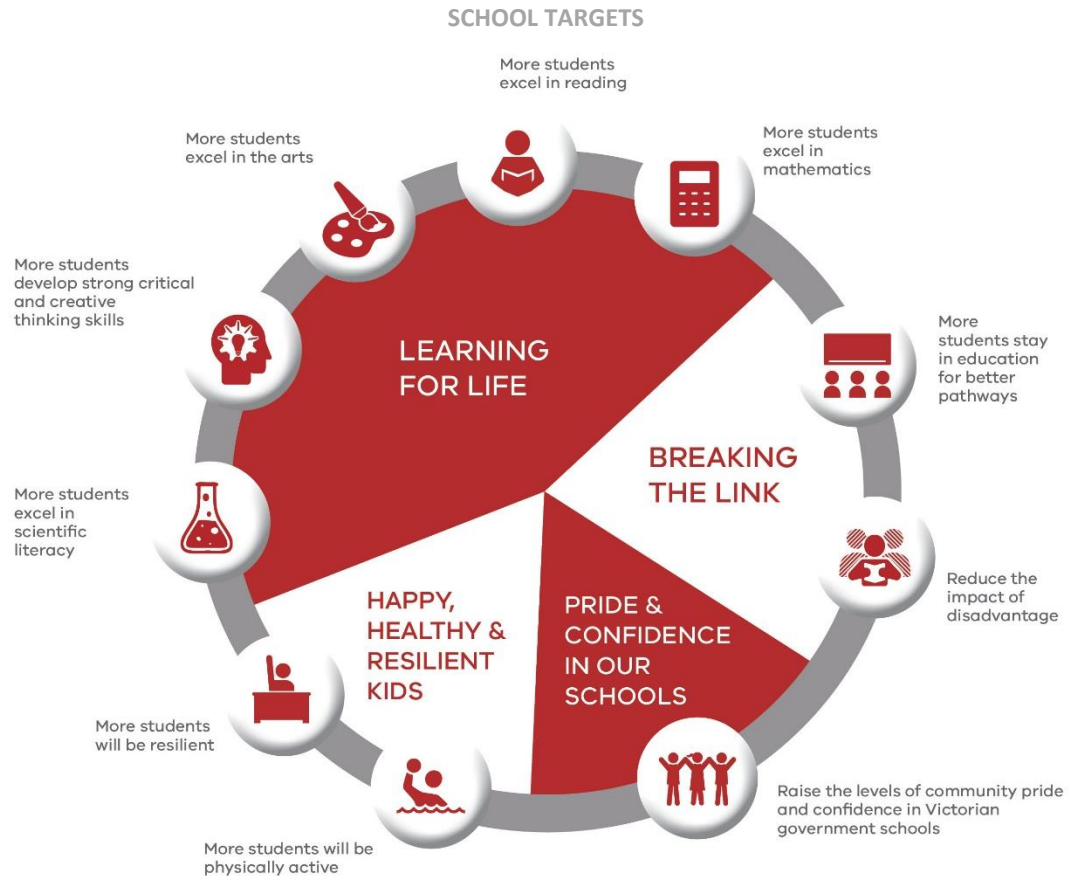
SCHOOL TARGETS

More students excel in reading

More students excel in mathematics

More students stay in education for better pathways

Reduce the impact of disadvantage

Raise the levels of community pride and confidence in Victorian government schools

More students will be physically active

More students will be resilient

More students excel in scientific literacy

More students develop strong critical and creative thinking skills

More students excel in the arts

LEARNING FOR LIFE

BREAKING THE LINK

PRIDE & CONFIDENCE IN OUR SCHOOLS

HAPPY, HEALTHY & RESILIENT KIDS